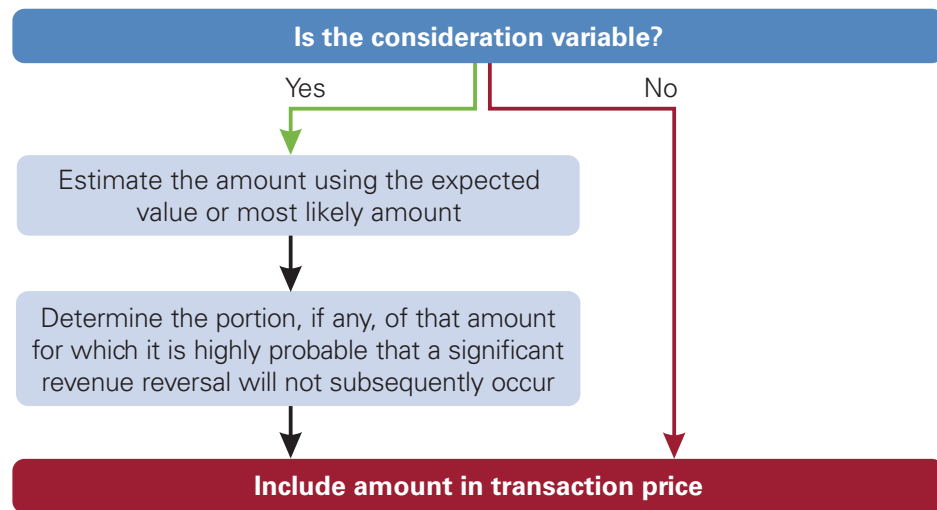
Is the consideration variable?

Yes

No

Estimate the amount using the expected value or most likely amount

Determine the portion, if any, of that amount for which it is highly probable that a significant revenue reversal will not subsequently occur

Include amount in transaction price